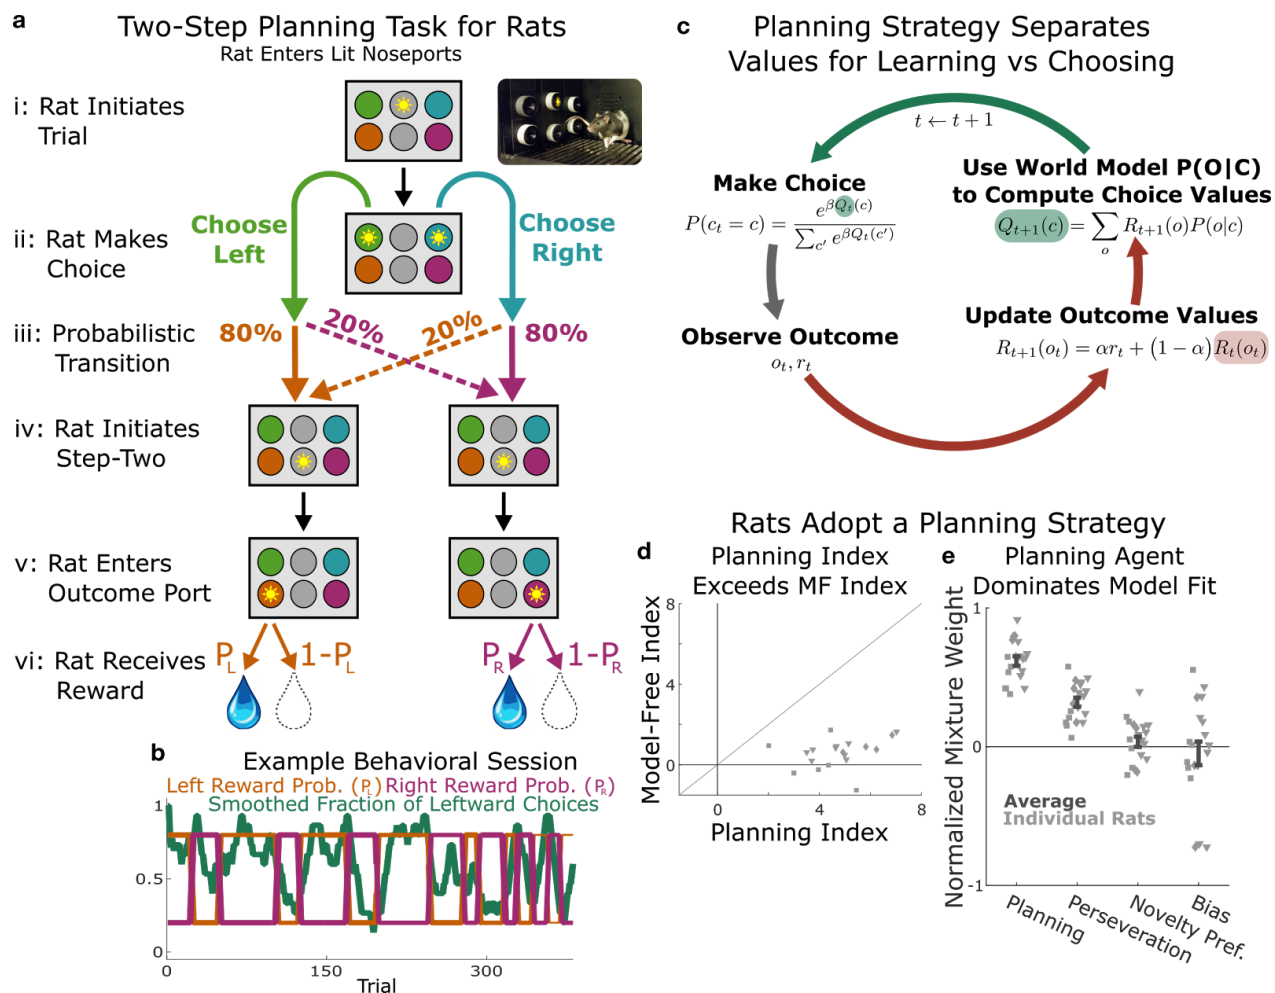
a
Two-Step Planning Task for Rats
Rat Enters Lit Noseports

i: Rat Initiates Trial

ii: Rat Makes Choice

Choose Left

Choose Right

iii: Probabilistic Transition

80%

20%

20%

80%

iv: Rat Initiates Step-Two

v: Rat Enters Outcome Port

vi: Rat Receives Reward

$P_L$

$1-P_L$

$P_R$

$1-P_R$

c
Planning Strategy Separates Values for Learning vs Choosing

$t \leftarrow t+1$

Make Choice
$P(c_t = c) = \frac{e^{\beta Q_t(c)}}{\sum_{c'} e^{\beta Q_t(c')}}$

Use World Model P(O|C) to Compute Choice Values
$Q_{t+1}(c) = \sum_o R_{t+1}(o)P(o|c)$

Observe Outcome
$o_t, r_t$

Update Outcome Values
$R_{t+1}(o_t) = \alpha r_t + (1-\alpha)R_t(o_t)$

b
Example Behavioral Session
Left Reward Prob. ($P_L$) Right Reward Prob. ($P_R$)
Smoothed Fraction of Leftward Choices
1
0.5
0
0
150
300
Trial

Rats Adopt a Planning Strategy

d
Planning Index Exceeds MF Index
Model-Free Index
8
4
0
0
4
8
Planning Index

e
Planning Agent Dominates Model Fit
Normalized Mixture Weight
1
0
-1
Average
Individual Rats
Planning
Perseveration
Novelty Pref.
Bias